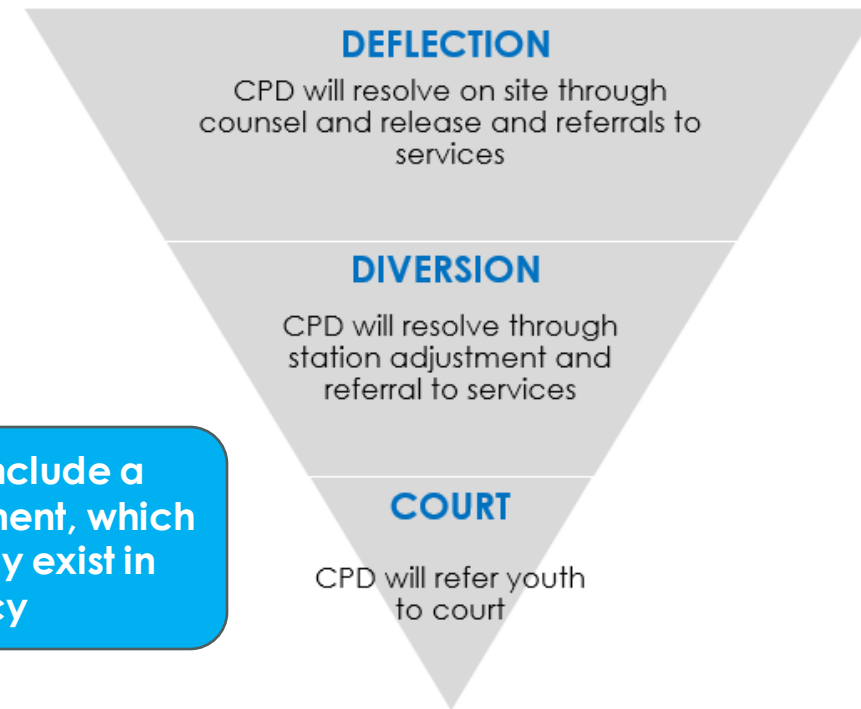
DEFLECTION

CPD will resolve on site through counsel and release and referrals to services

DIVERSION

CPD will resolve through station adjustment and referral to services

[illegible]nclude a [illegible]ment, which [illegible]y exist in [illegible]cy

COURT

CPD will refer youth to court